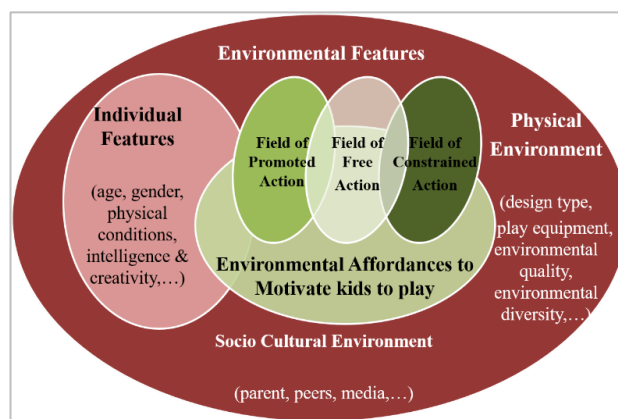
Environmental Features

Individual Features

(age, gender, physical conditions, intelligence & creativity,…)

Field of Promoted Action

Field of Free Action

Field of Constrained Action

Physical Environment

(design type, play equipment, environmental quality, environmental diversity,…)

Environmental Affordances to Motivate kids to play

Socio Cultural Environment

(parent, peers, media,…)